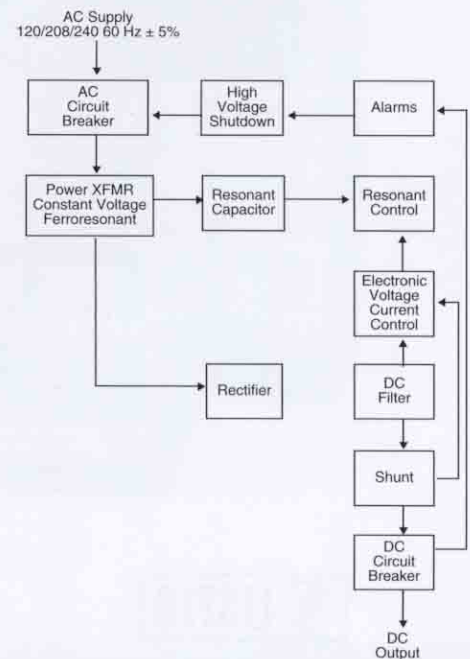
AC Supply
120/208/240 60 Hz ± 5%

AC Circuit Breaker

High Voltage Shutdown

Alarms

Power XFMR Constant Voltage Ferroresonant

Resonant Capacitor

Resonant Control

Electronic Voltage Current Control

Rectifier

DC Filter

Shunt

DC Circuit Breaker

DC Output